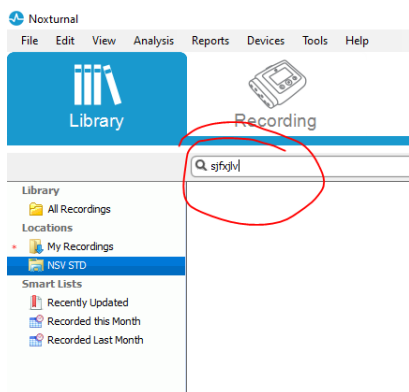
Noxturnal

File Edit View Analysis Reports Devices Tools Help

Library

Recording

sjfxjlv

Library
All Recordings
Locations
My Recordings
NSV STD
Smart Lists
Recently Updated
Recorded this Month
Recorded Last Month